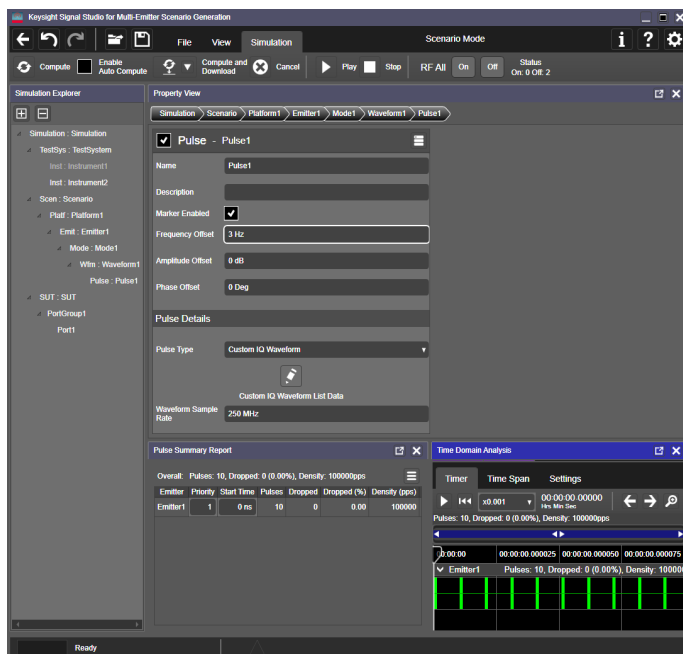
Keysight Signal Studio for Multi-Emitter Scenario Generation

File View Simulation

Scenario Mode

Compute Enable Auto Compute Compute and Download Cancel Play Stop RF All On Off Status On: 0 Off: 2

Simulation Explorer

Simulation : Simulation
TestSys : TestSystem
Inst : Instrument1
Inst : Instrument2
Scen : Scenario
Platf : Platform1
Emit : Emitter1
Mode : Mode1
Wfm : Waveform1
Pulse : Pulse1
SUT : SUT
PortGroup1
Port1

Property View

Simulation Scenario Platform1 Emitter1 Mode1 Waveform1 Pulse1

Pulse - Pulse1

Name Pulse1
Description
Marker Enabled
Frequency Offset 3 Hz
Amplitude Offset 0 dB
Phase Offset 0 Deg

Pulse Details

Pulse Type Custom IQ Waveform
Custom IQ Waveform List Data
Waveform Sample Rate 250 MHz

Pulse Summary Report

Overall: Pulses: 10, Dropped: 0 (0.00%), Density: 100000pps

| Emitter | Priority | Start Time | Pulses | Dropped | Dropped (%) | Density (pps) |
|---|---|---|---|---|---|---|
| Emitter1 | 1 | 0 ns | 10 | 0 | 0.00 | 100000 |

Time Domain Analysis

Timer Time Span Settings

x0.001 00:00:00.00000 Hrs Min Sec

Pulses: 10, Dropped: 0 (0.00%), Density: 100000pps

00:00:00 00:00:00.000025 00:00:00.000050 00:00:00.000075

Emitter1 Pulses: 10, Dropped: 0 (0.00%), Density: 10000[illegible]

Ready